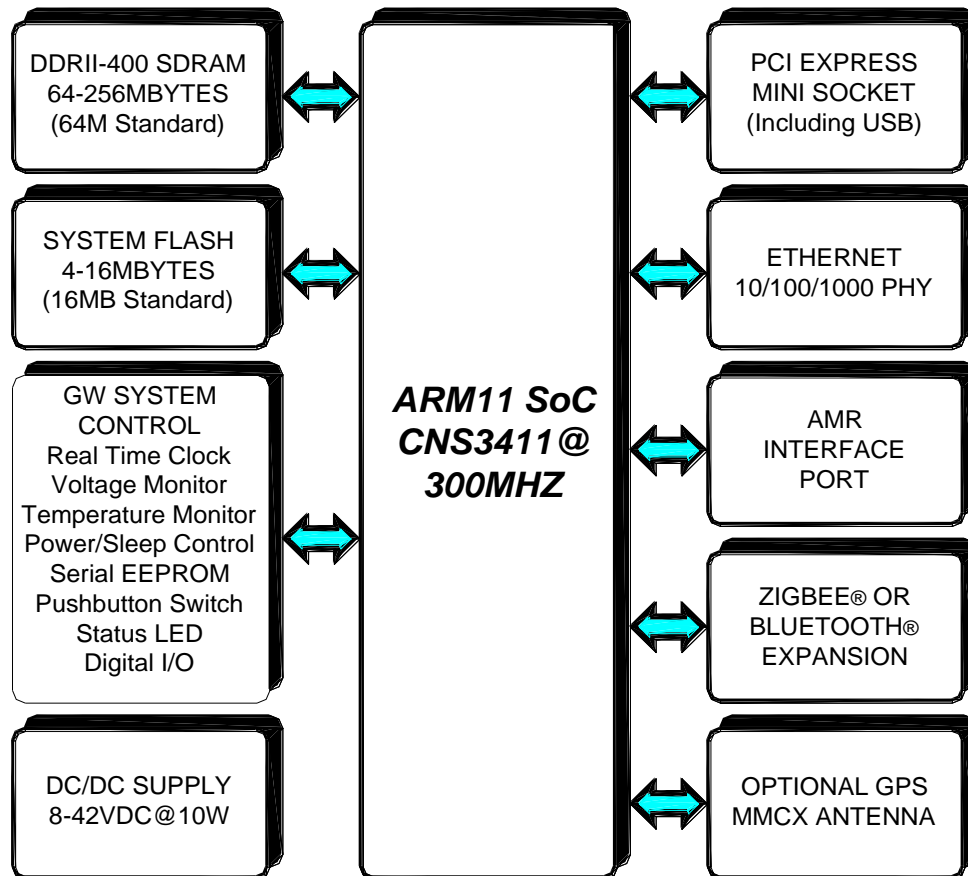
DDRII-400 SDRAM
64-256MBYTES
(64M Standard)

SYSTEM FLASH
4-16MBYTES
(16MB Standard)

GW SYSTEM CONTROL
Real Time Clock
Voltage Monitor
Temperature Monitor
Power/Sleep Control
Serial EEPROM
Pushbutton Switch
Status LED
Digital I/O

DC/DC SUPPLY
8-42VDC@10W

ARM11 SoC
CNS3411@
300MHZ

PCI EXPRESS
MINI SOCKET
(Including USB)

ETHERNET
10/100/1000 PHY

AMR
INTERFACE
PORT

ZIGBEE® OR
BLUETOOTH®
EXPANSION

OPTIONAL GPS
MMCX ANTENNA